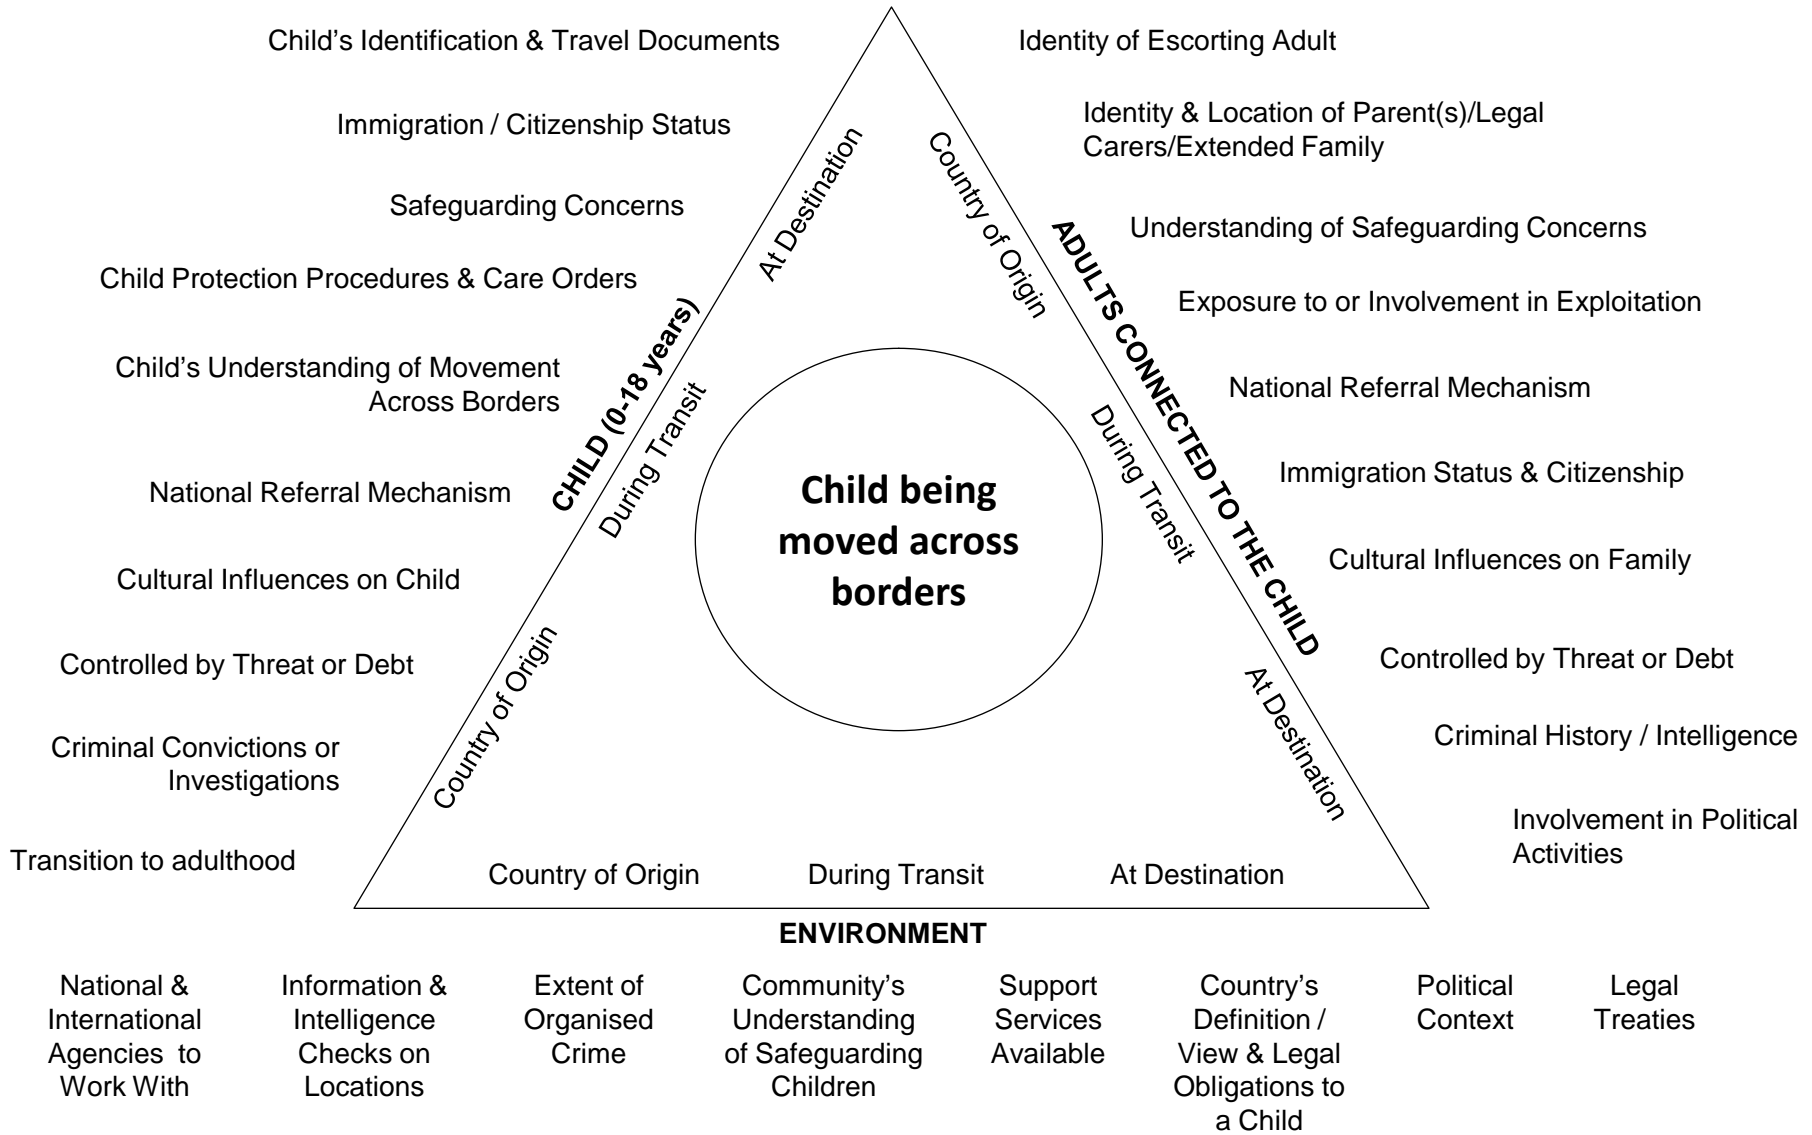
Child's Identification & Travel Documents

Immigration / Citizenship Status

Safeguarding Concerns

Child Protection Procedures & Care Orders

Child's Understanding of Movement Across Borders

National Referral Mechanism

Cultural Influences on Child

Controlled by Threat or Debt

Criminal Convictions or Investigations

Transition to adulthood

CHILD (0-18 years)

At Destination

During Transit

Country of Origin

Identity of Escorting Adult

Identity & Location of Parent(s)/Legal Carers/Extended Family

Understanding of Safeguarding Concerns

Exposure to or Involvement in Exploitation

National Referral Mechanism

Immigration Status & Citizenship

Cultural Influences on Family

Controlled by Threat or Debt

Criminal History / Intelligence

Involvement in Political Activities

ADULTS CONNECTED TO THE CHILD

Country of Origin

During Transit

At Destination

Child being moved across borders

Country of Origin

During Transit

At Destination

ENVIRONMENT

National & International Agencies to Work With

Information & Intelligence Checks on Locations

Extent of Organised Crime

Community's Understanding of Safeguarding Children

Support Services Available

Country's Definition / View & Legal Obligations to a Child

Political Context

Legal Treaties